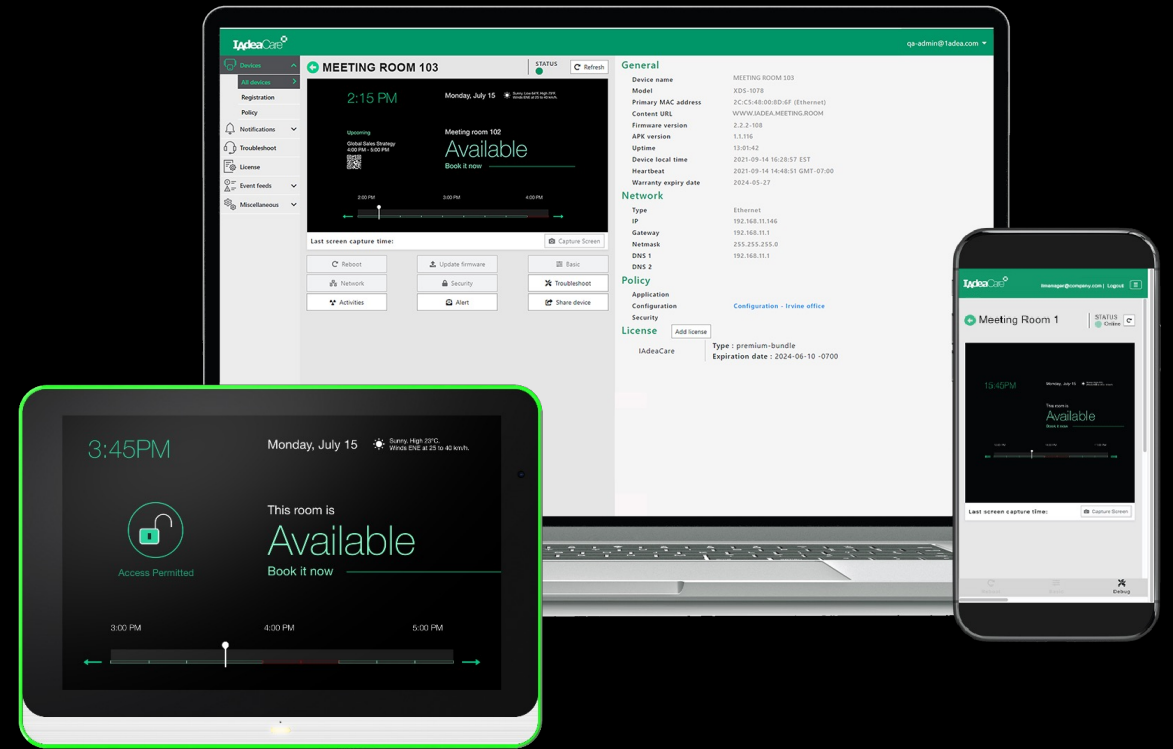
IAdeaCare

qa-admin@1adea.com

Devices
All devices
Registration
Policy
Notifications
Troubleshoot
License
Event feeds
Miscellaneous

MEETING ROOM 103

STATUS

Refresh

2:15 PM

Monday, July 15

Upcoming
Global Sales Strategy
4:00 PM - 5:00 PM

Meeting room 102
Available
Book it now

2:00 PM
3:00 PM
4:00 PM

Last screen capture time:

Capture Screen

Reboot
Update firmware
Basic
Network
Security
Troubleshoot
Activities
Alert
Share device

General
Device name MEETING ROOM 103
Model XDS-1078
Primary MAC address 2C:C5:48:00:8D:6F (Ethernet)
Content URL WWW.IADEA.MEETING.ROOM
Firmware version 2.2.2-108
APK version 1.1.116
Uptime 13:01:42
Device local time 2021-09-14 16:28:57 EST
Heartbeat 2021-09-14 14:48:51 GMT-07:00
Warranty expiry date 2024-05-27

Network
Type Ethernet
IP 192.168.11.146
Gateway 192.168.11.1
Netmask 255.255.255.0
DNS 1 192.168.11.1
DNS 2

Policy
Application
Configuration Configuration - Irvine office
Security

License
Add license
IAdeaCare
Type : premium-bundle
Expiration date : 2024-06-10 -0700

IAdeaCare
fmmanager@company.com | Logout

Meeting Room 1
STATUS
Online

15:45PM
Monday, July 15
This room is
Available
Book it now

Last screen capture time:
Capture Screen

Reboot
Reset
Debug

3:45PM
Monday, July 15
Sunny. High 23°C.
Winds ENE at 25 to 40 km/h.

Access Permitted

This room is
Available
Book it now

3:00 PM
4:00 PM
5:00 PM